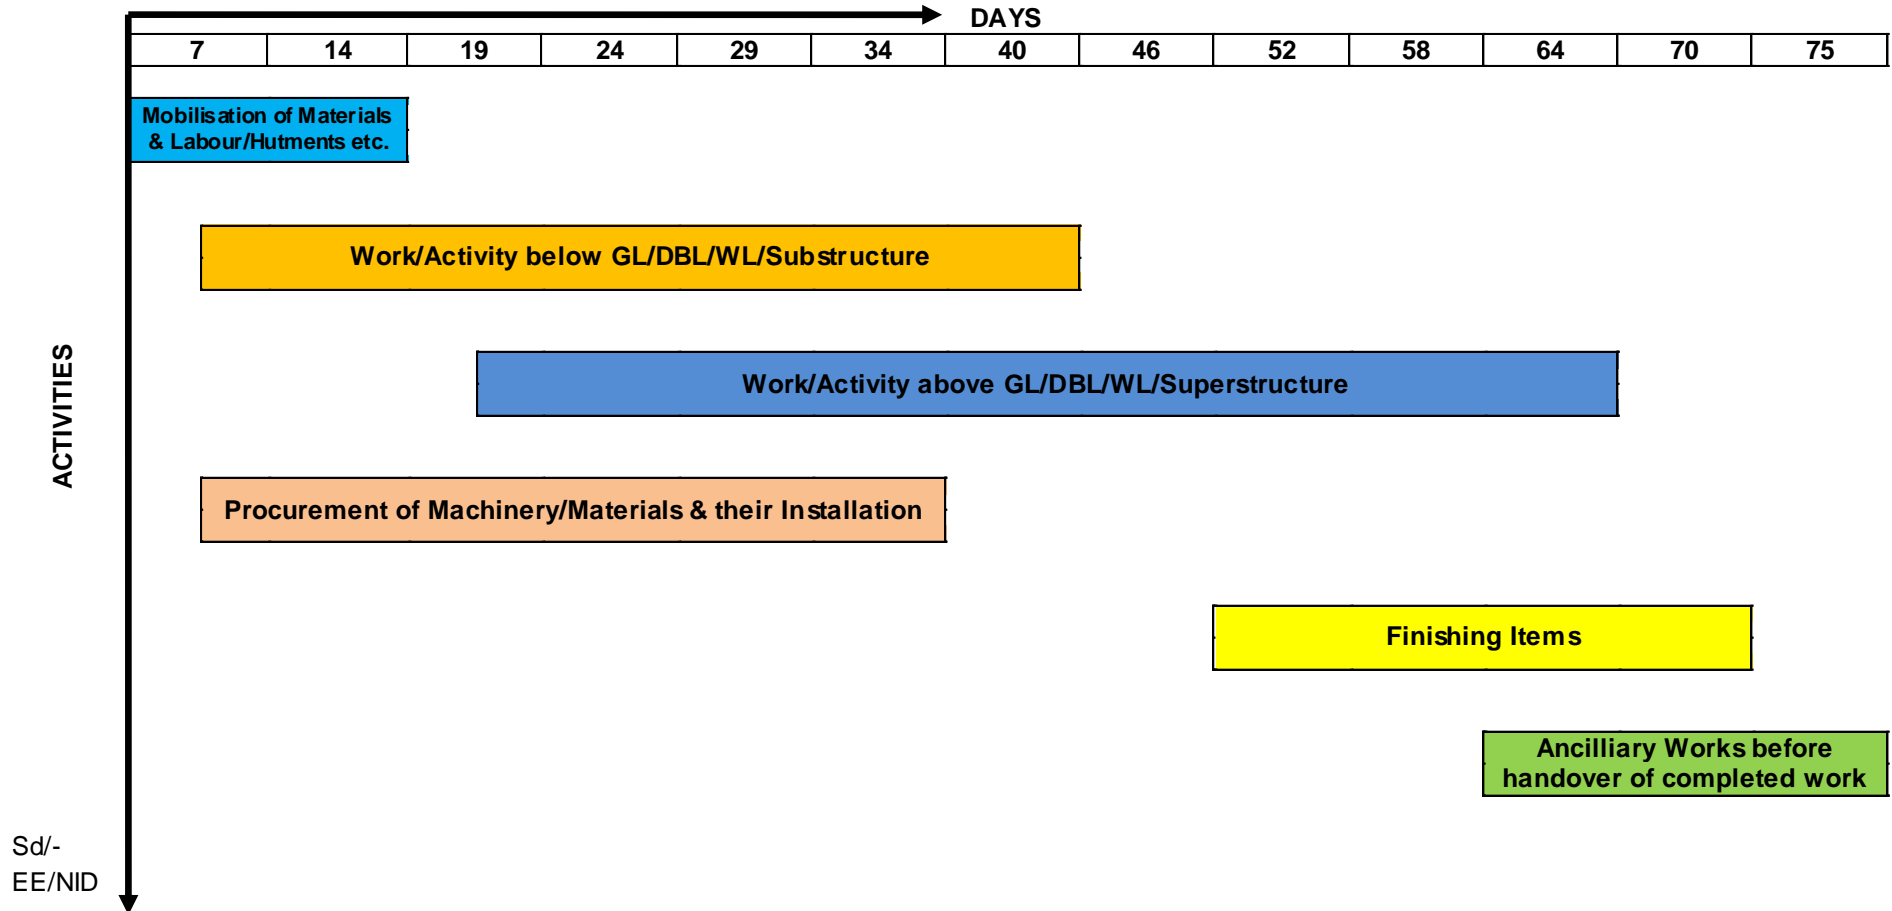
DAYS

| 7 | 14 | 19 | 24 | 29 | 34 | 40 | 46 | 52 | 58 | 64 | 70 | 75 |
|---|---|---|---|---|---|---|---|---|---|---|---|---|

ACTIVITIES

Mobilisation of Materials & Labour/Hutments etc.

Work/Activity below GL/DBL/WL/Substructure

Work/Activity above GL/DBL/WL/Superstructure

Procurement of Machinery/Materials & their Installation

Finishing Items

Ancilliary Works before handover of completed work

Sd/-
EE/NID